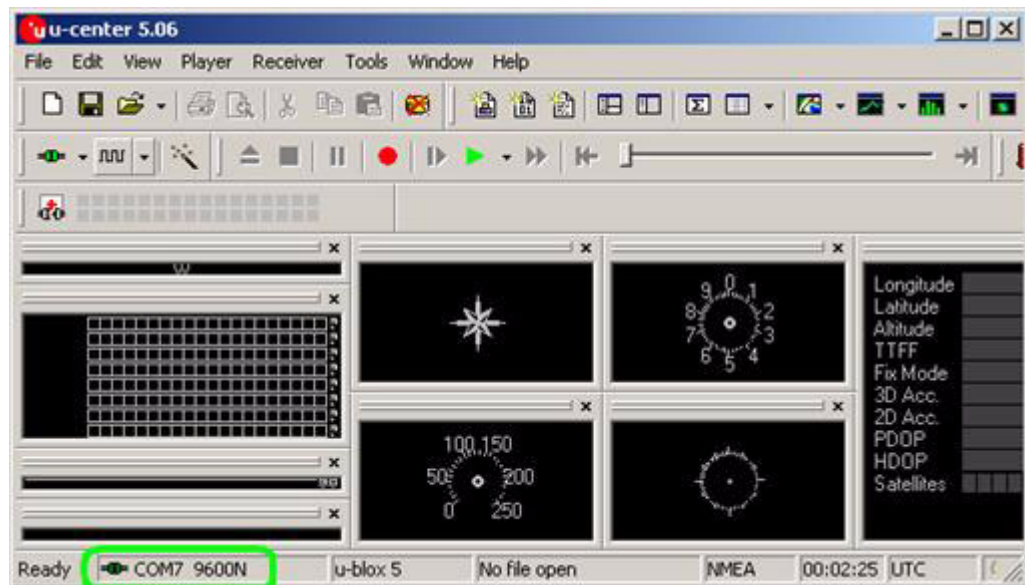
u-center 5.06

File Edit View Player Receiver Tools Window Help

W

0 1 2 3 4 5 6 7 8 9

Longitude
Latitude
Altitude
TTFF
Fix Mode
3D Acc.
2D Acc.
PDOP
HDOP
Satellites

100 150 50 200 0 250

Ready COM7 9600N u-blox 5 No file open NMEA 00:02:25 UTC